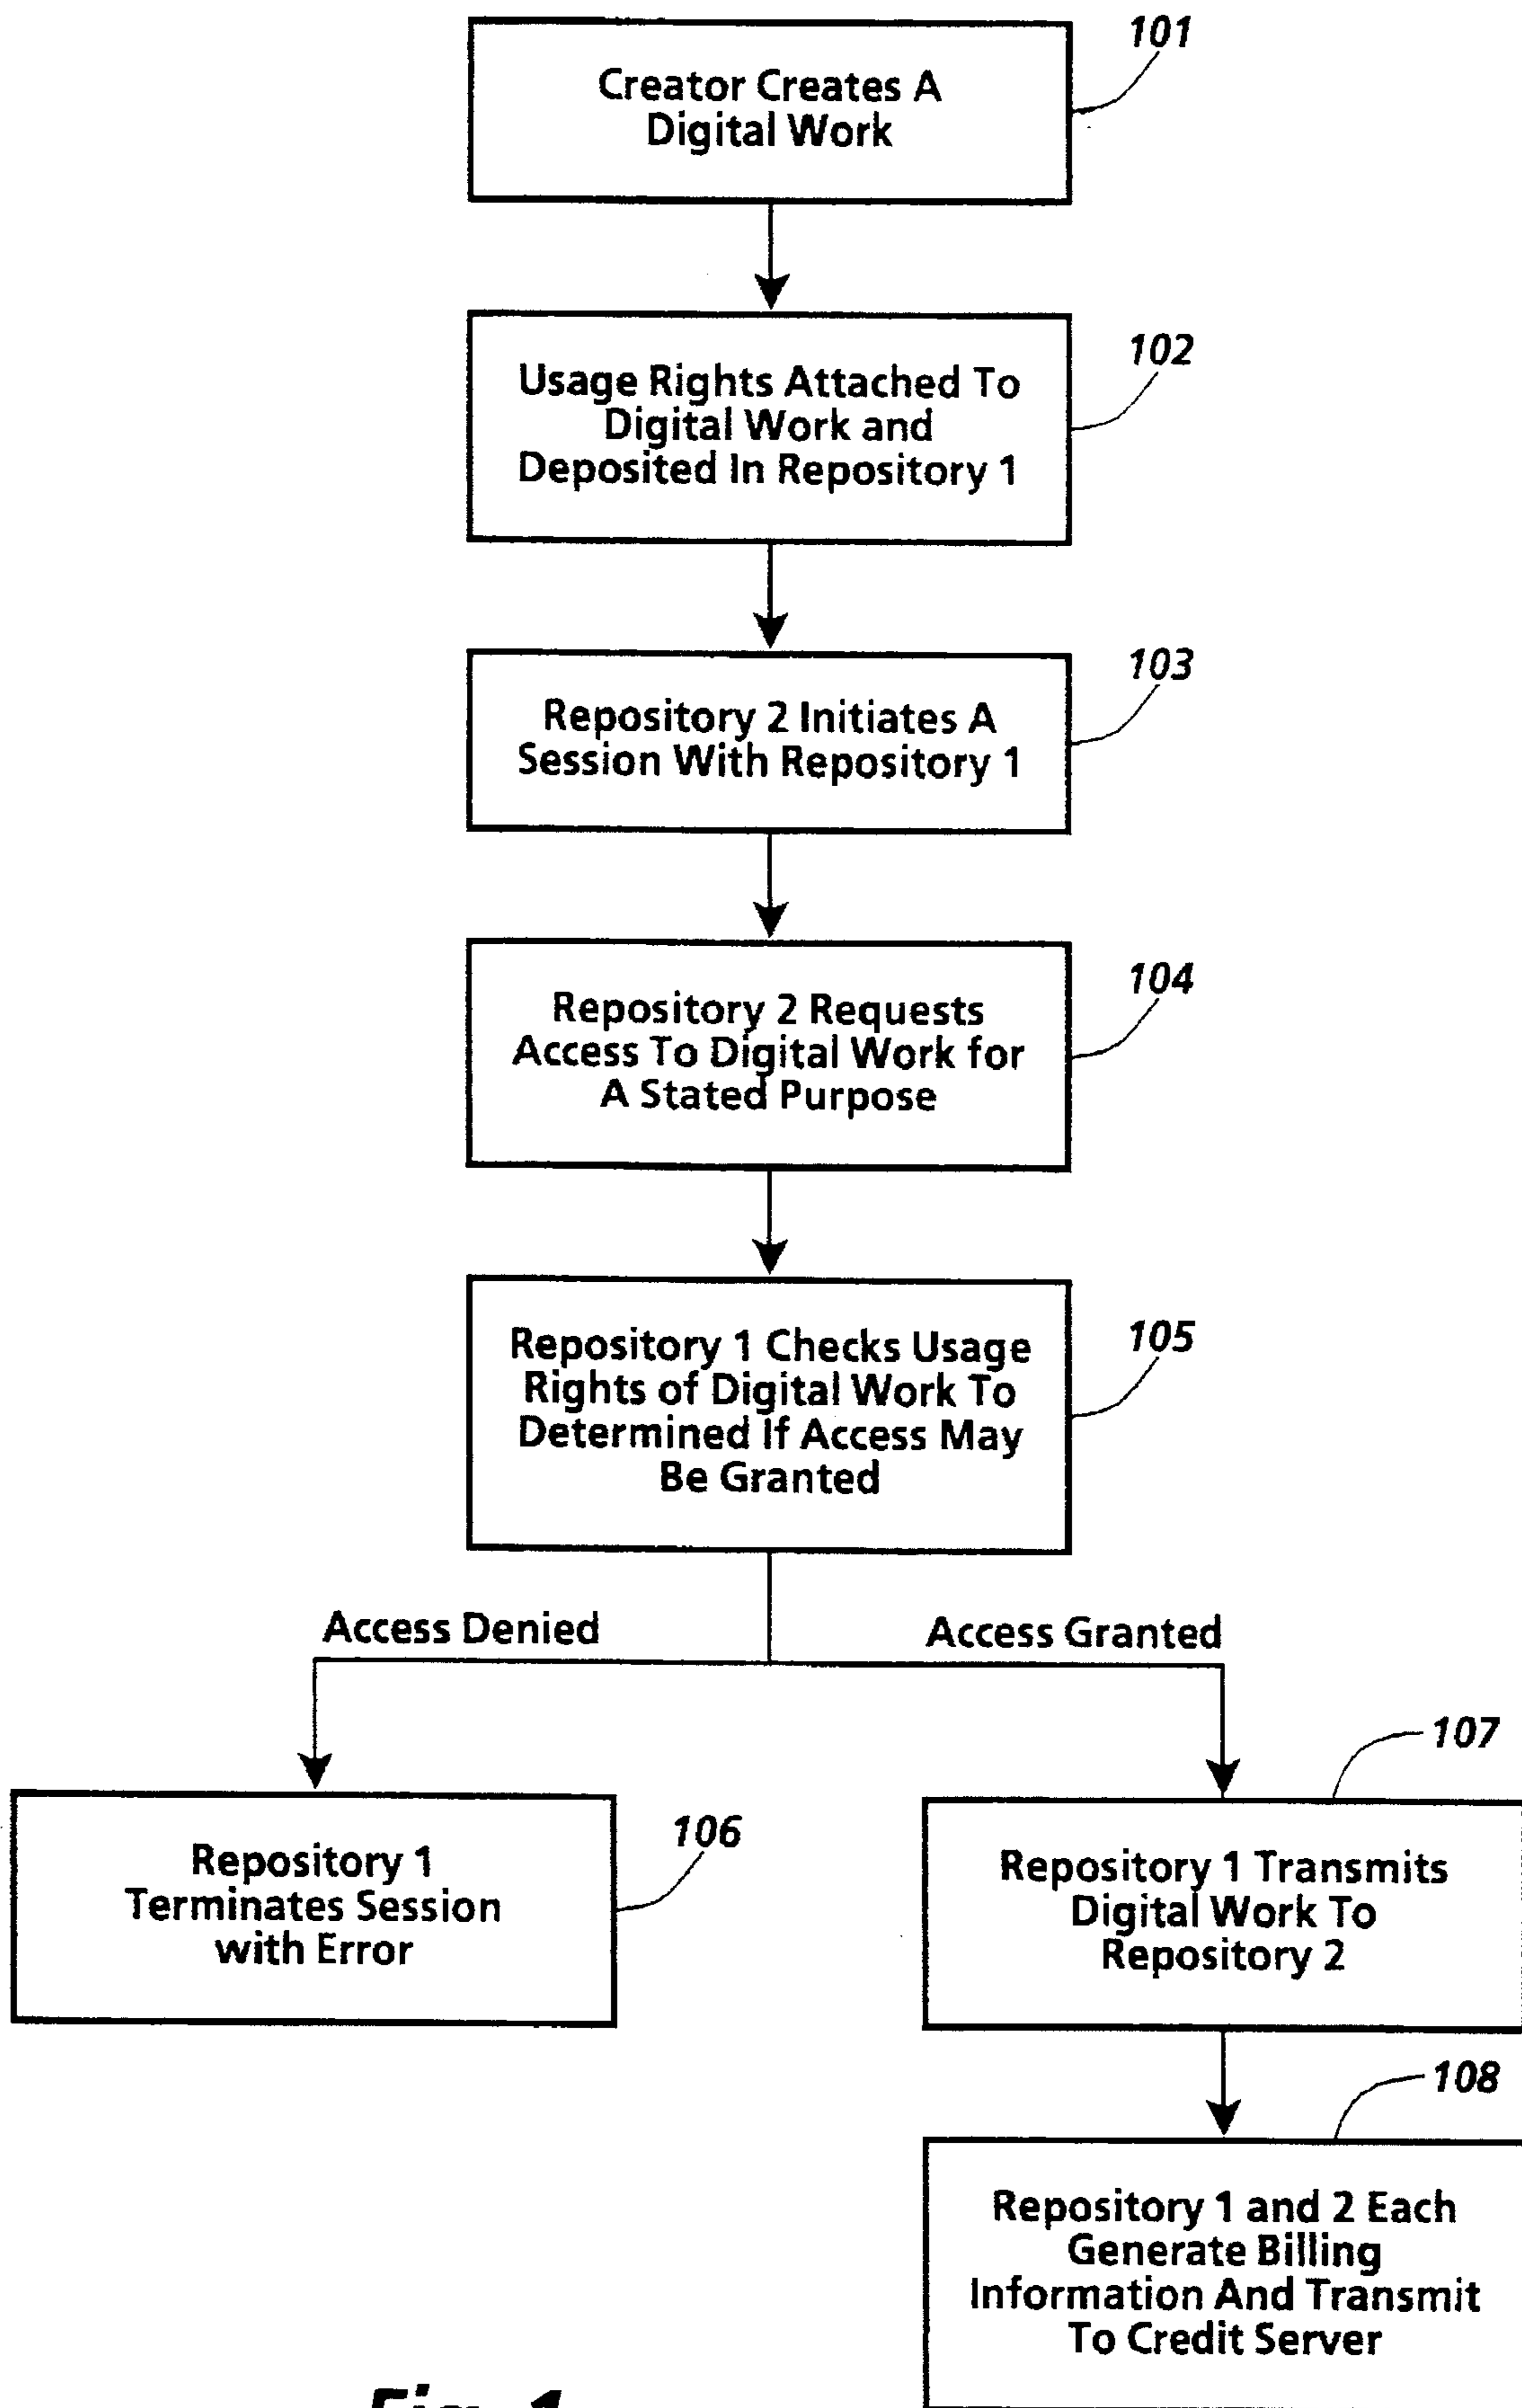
Creator Creates A Digital Work

101

Usage Rights Attached To Digital Work and Deposited In Repository 1

102

Repository 2 Initiates A Session With Repository 1

103

Repository 2 Requests Access To Digital Work for A Stated Purpose

104

Repository 1 Checks Usage Rights of Digital Work To Determined If Access May Be Granted

105

Access Denied

Access Granted

Repository 1 Terminates Session with Error

106

107

Repository 1 Transmits Digital Work To Repository 2

108

Repository 1 and 2 Each Generate Billing Information And Transmit To Credit Server

Fig. 1